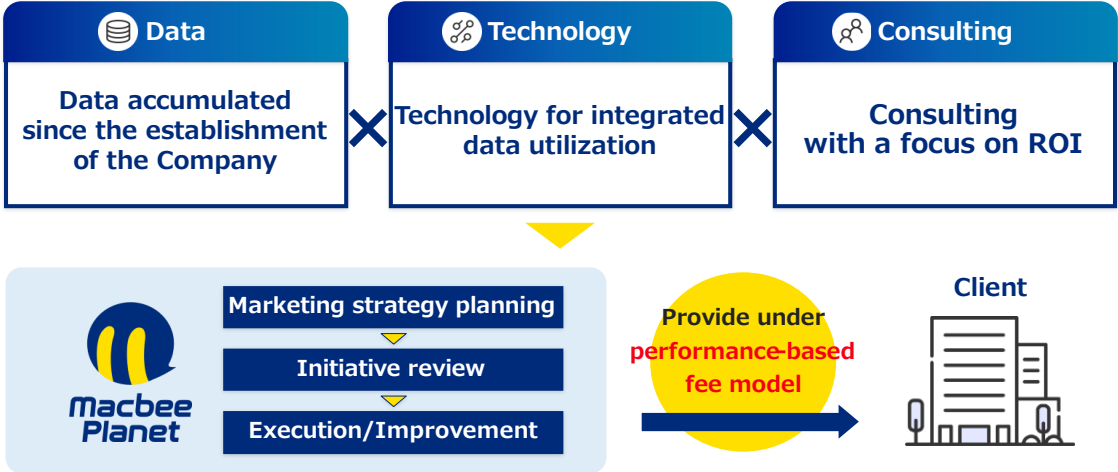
Data

Data accumulated since the establishment of the Company

×

Technology

Technology for integrated data utilization

×

Consulting

Consulting with a focus on ROI

Macbee Planet

Marketing strategy planning

Initiative review

Execution/Improvement

Provide under performance-based fee model

Client